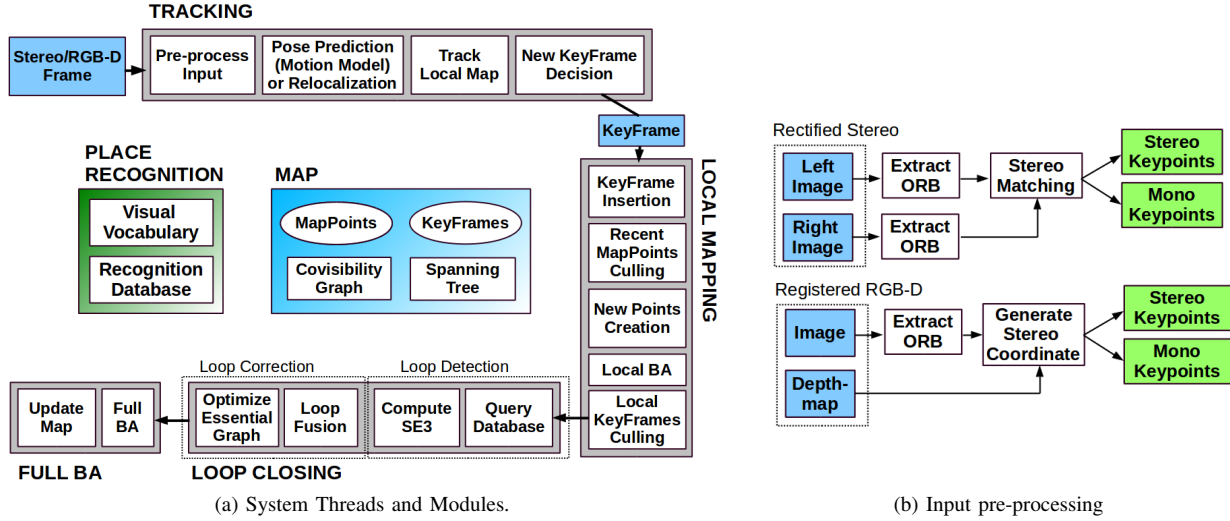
TRACKING

Stereo/RGB-D Frame

Pre-process Input

Pose Prediction (Motion Model) or Relocalization

Track Local Map

New KeyFrame Decision

KeyFrame

LOCAL MAPPING

KeyFrame Insertion

Recent MapPoints Culling

New Points Creation

Local BA

Local KeyFrames Culling

PLACE RECOGNITION

Visual Vocabulary

Recognition Database

MAP

MapPoints

KeyFrames

Covisibility Graph

Spanning Tree

Loop Correction

Loop Detection

Update Map

Full BA

Optimize Essential Graph

Loop Fusion

Compute SE3

Query Database

FULL BA

LOOP CLOSING

(a) System Threads and Modules.

Rectified Stereo

Left Image

Right Image

Extract ORB

Extract ORB

Stereo Matching

Stereo Keypoints

Mono Keypoints

Registered RGB-D

Image

Depth-map

Extract ORB

Generate Stereo Coordinate

Stereo Keypoints

Mono Keypoints

(b) Input pre-processing